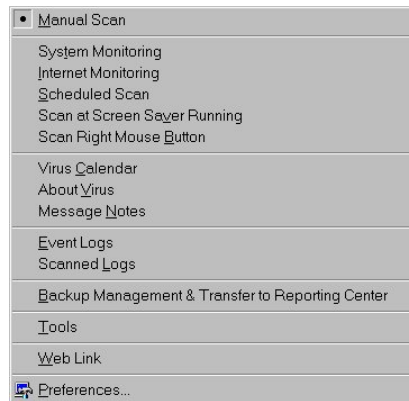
• Manual Scan

System Monitoring
Internet Monitoring
Scheduled Scan
Scan at Screen Saver Running
Scan Right Mouse Button

Virus Calendar
About Virus
Message Notes

Event Logs
Scanned Logs

Backup Management & Transfer to Reporting Center

Tools

Web Link

Preferences...